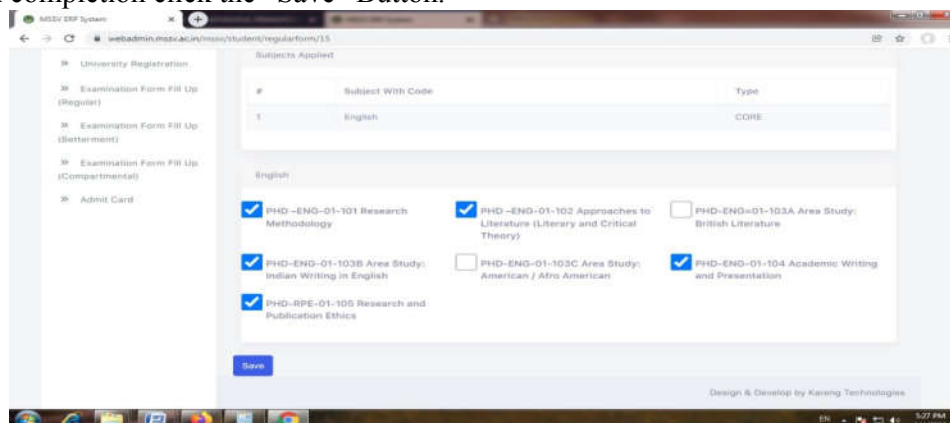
completion click the "Save" Button.

MSSV ERP System

webadmin.mssv.ac.in/mssv/student/regularform/15

» University Registration

» Examination Form Fill Up (Regular)

» Examination Form Fill Up (Betterment)

» Examination Form Fill Up (Compartmental)

» Admit Card

Subjects Applied

| # | Subject With Code | Type |
|---|---|---|
| 1 | English | CORE |

English

PHD -ENG-01-101 Research Methodology

PHD -ENG-01-102 Approaches to Literature (Literary and Critical Theory)

PHD-ENG-01-103A Area Study: British Literature

PHD-ENG-01-103B Area Study: Indian Writing in English

PHD-ENG-01-103C Area Study: American / Afro American

PHD-ENG-01-104 Academic Writing and Presentation

PHD-RPE-01-105 Research and Publication Ethics

Save

Design & Develop by Kareng Technologies

EN 5:27 PM